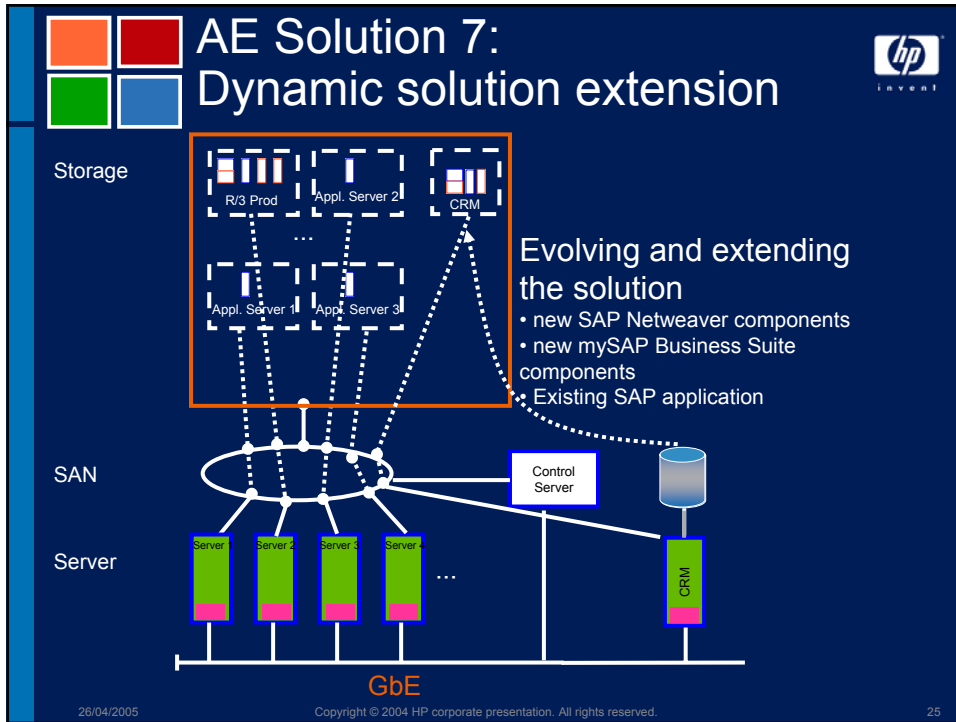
AE Solution 7:
Dynamic solution extension

hp
invent

Storage

R/3 Prod

Appl. Server 2

CRM

...

Appl. Server 1

Appl. Server 3

Evolving and extending the solution
• new SAP Netweaver components
• new mySAP Business Suite components
• Existing SAP application

SAN

Control Server

Server

Server 1

Server 2

Server 3

Server 4

...

CRM

GbE

26/04/2005

Copyright © 2004 HP corporate presentation. All rights reserved.

25